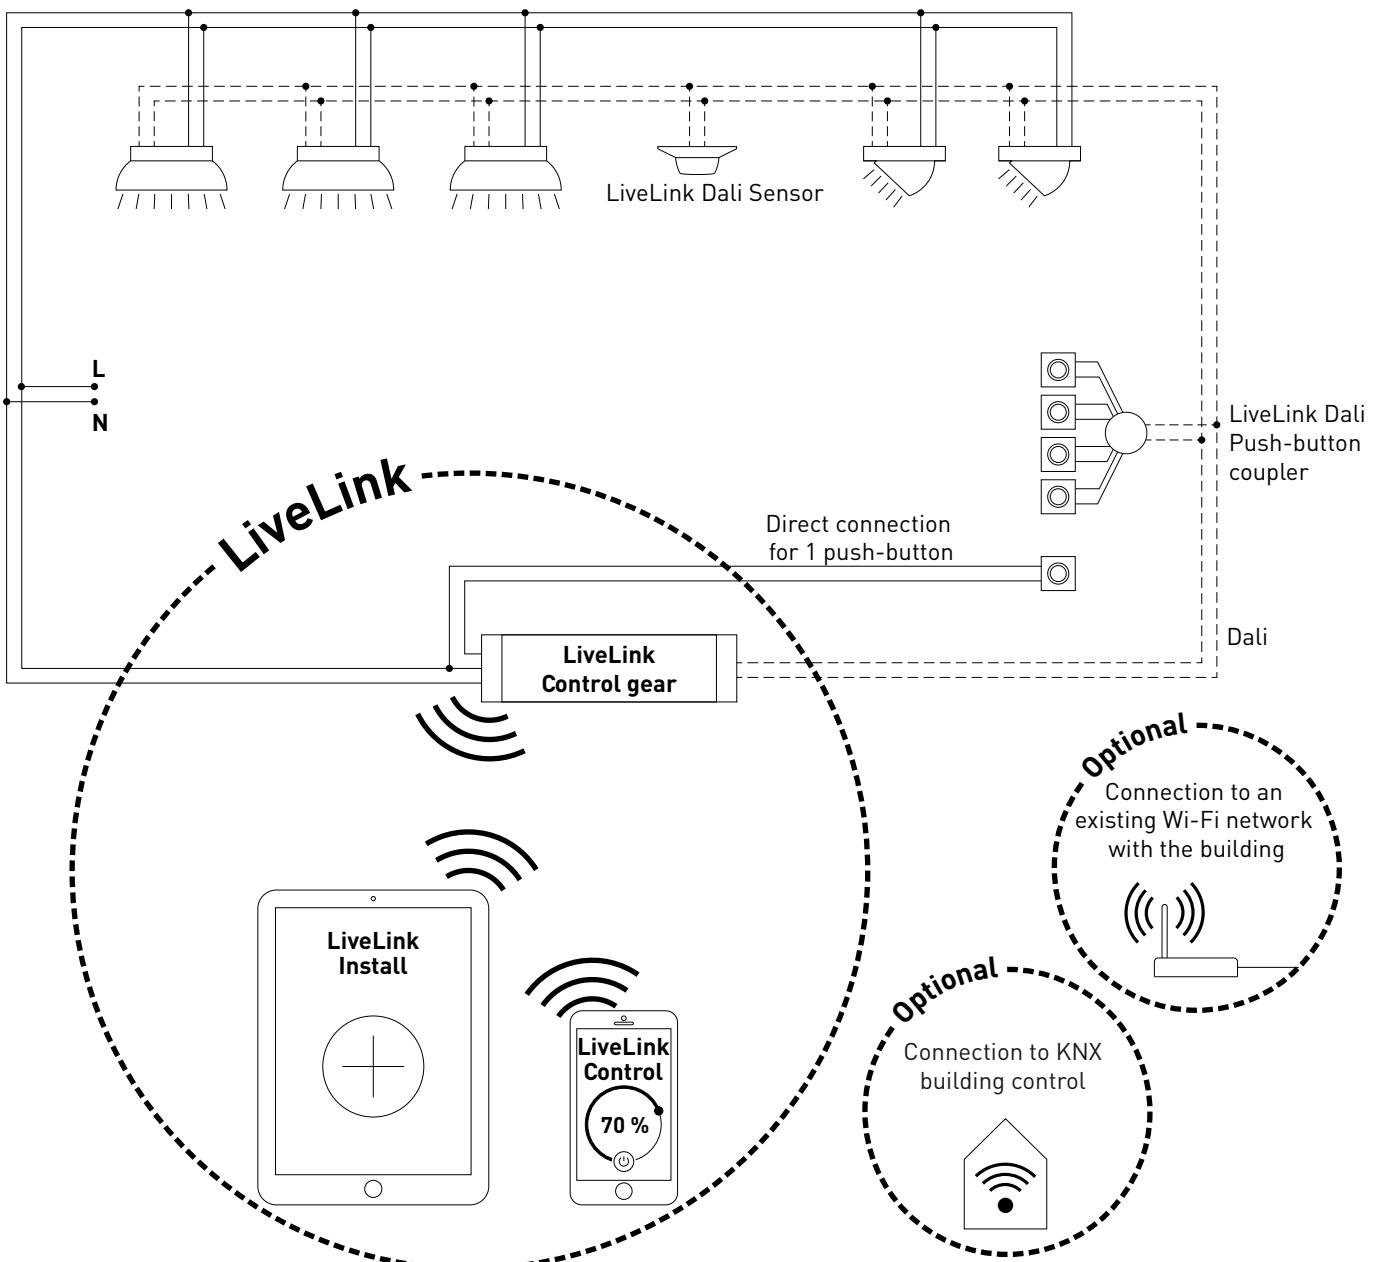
LiveLink Dali Sensor

L

N

LiveLink Dali Push-button coupler

LiveLink

Direct connection for 1 push-button

Dali

LiveLink Control gear

Optional

Connection to an existing Wi-Fi network with the building

LiveLink Install

LiveLink Control

70 %

Optional

Connection to KNX building control